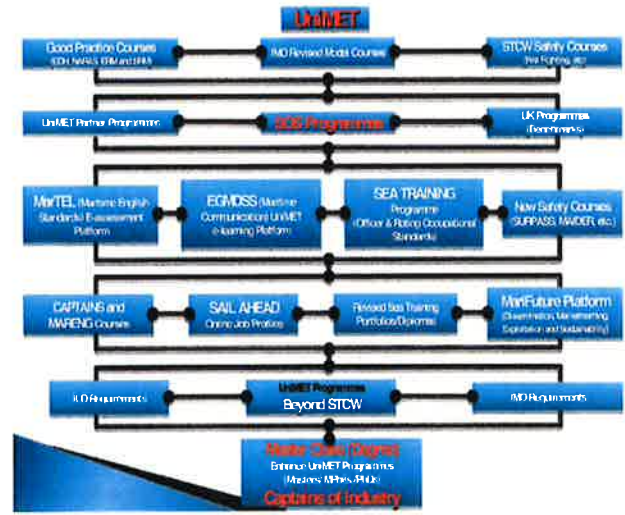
UniMET

Good Practice Courses (ECH, NAVAL, ERM and BRM)

IMO Revised Model Courses

STCW Safety Courses (fire Fighting, etc.)

UniMET Partner Programmes

SOS Programmes

UK Programmes (Foundations)

MarTEL (Maritime English Standards) E-assessment Platform

EGMDSS (Maritime Communications) UniMET e-learning Platform

SEA TRAINING Programme (Officer & Rating Occupational Standards)

New Safety Courses (SURPASS, MARDEP, etc.)

CAPTAINS and MARENG Courses

SAIL AHEAD Online Job Practice

Revised Sea Training Portfolios/Diplomas

MariFuture Platform (Dissemination, Mainstreaming, Exploitation and Sustainability)

ILO Requirements

UniMET Programmes
Beyond STCW

IMO Requirements

Master Class (Degree)
Enhance UniMET Programmes (Masters, MPhils, PhDs)
Captains of Industry